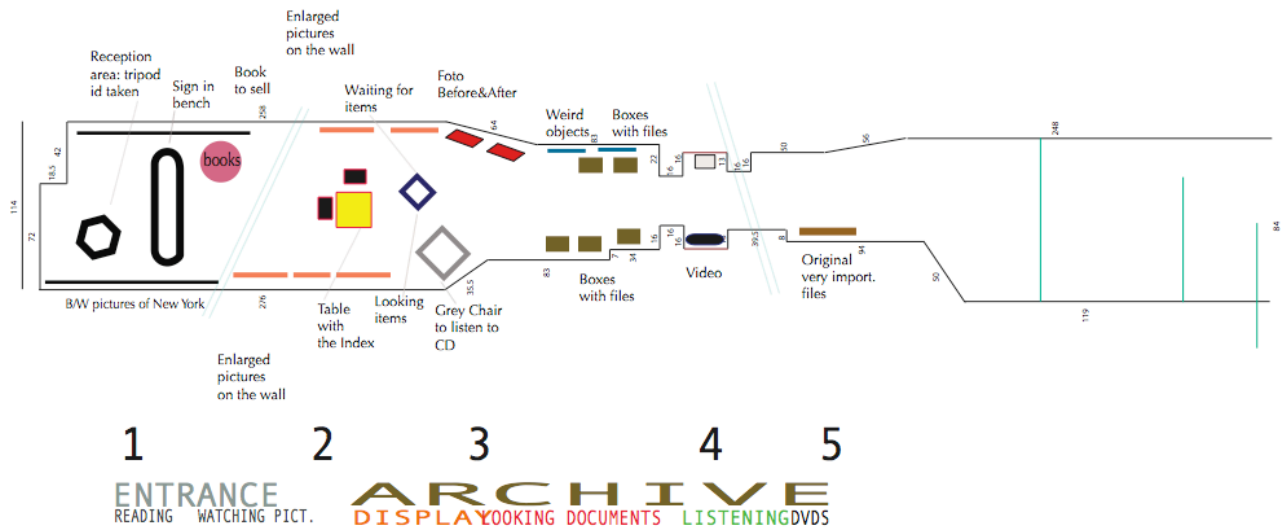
Enlarged pictures on the wall

Reception area: tripod id taken

Sign in bench

Book to sell

Waiting for items

Foto Before&After

Weird objects

Boxes with files

books

114

72

18.5

42

258

64

83

22

6

16

13

16

16

50

56

248

84

B/W pictures of New York

276

Table with the Index

Looking items

Grey Chair to listen to CD

35.5

83

7

34

16

16

39.5

8

94

50

119

Boxes with files

Video

Original very import. files

Enlarged pictures on the wall

1

2

3

4

5

ENTRANCE

READING WATCHING PICT.

ARCHIVE

DISPLAY LOOKING DOCUMENTS LISTENING DVDS